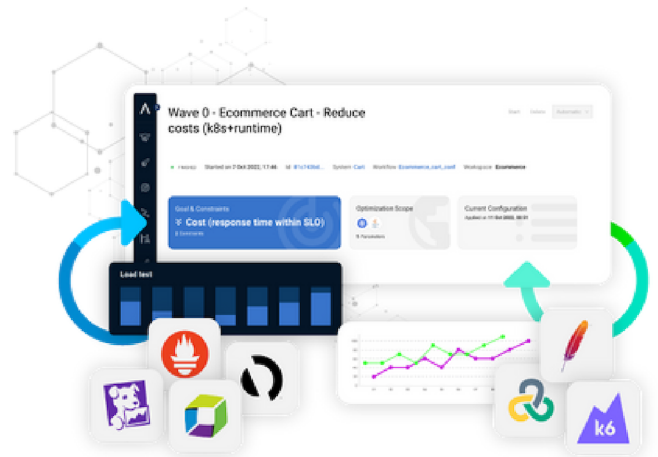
Wave 0 - Ecommerce Cart - Reduce costs (k8s+runtime)

Start Delete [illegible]

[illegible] Started on 7 Oct 2022, 17:46 Id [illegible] System Cart Workflow Ecommerce_cart_conf Workspace Ecommerce

Goal & Constraints
Cost (response time within SLO)
3 Constraints

Optimization Scope
9 Parameters

Current Configuration
Applied on 17 Oct 2022, 08:31

Load test

k6